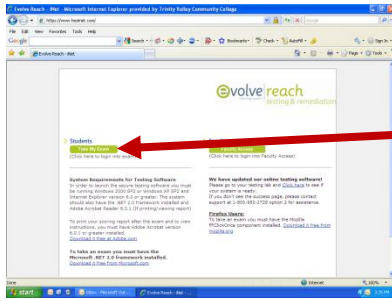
Evolve Reach - iNet - Microsoft Internet Explorer provided by Trinity Valley Community College

https://www.hesinet.com/

File Edit View Favorites Tools Help

Google

Evolve Reach - iNet

evolve reach
testing & remediation

Students
Take My Exam
(Click here to login into exam)

Faculty Access
(Click here to login into Faculty Access)

System Requirements for Testing Software
In order to launch the secure testing software you must be running Windows 2000 SP3 or Windows XP SP2 and Internet Explorer version 6.0 or greater. The system should also have the .NET 2.0 framework installed and Adobe Acrobat Reader 6.0.1 (if printing/viewing report)

To print your scoring report after the exam and to view instructions, you must have Adobe Acrobat version 6.0.1 or greater installed.
Download a free at Adobe.com

To take an exam you must have the Microsoft .NET 2.0 Framework installed.
Download a free from Microsoft.com

We have updated our online testing software!
Please go to your testing lab and Click here to see if your system is ready.
If you don't see the success page, please contact support at 1-800-950-2728 option 2 for assistance.

Firefox Users:
To take an exam you must have the Mozilla MTClickOnce component installed. Download it free from mozilla.org

Done
Internet
start
Inbox - Microsoft Out...
Evolve Reach - iNet ...